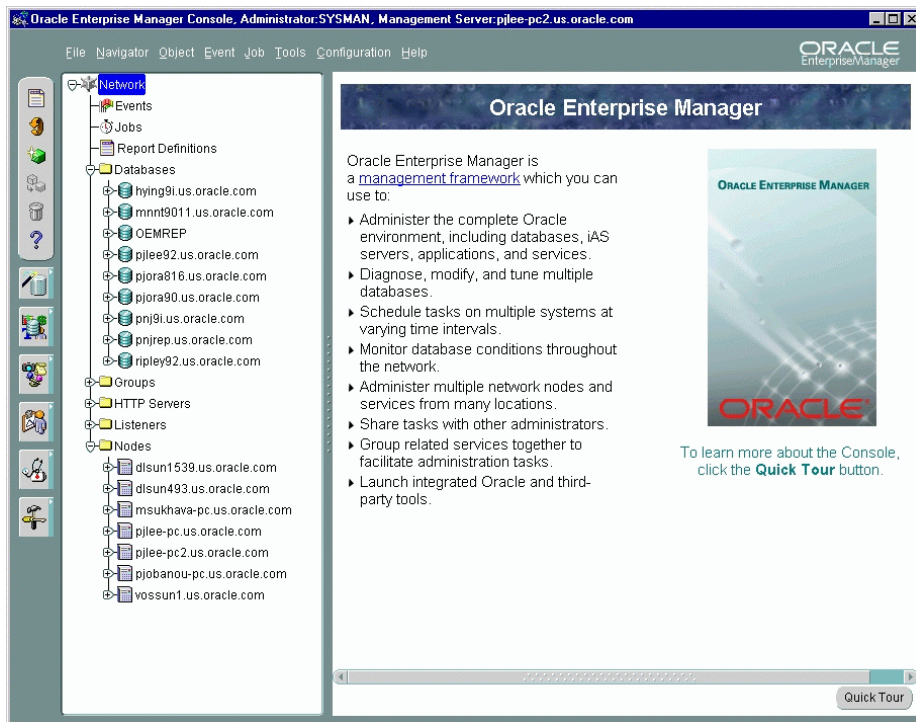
Oracle Enterprise Manager Console, Administrator:SYSMAN, Management Server:pjlee-pc2.us.oracle.com

File Navigator Object Event Job Tools Configuration Help

ORACLE
Enterprise Manager

Network
Events
Jobs
Report Definitions
Databases
hying9i.us.oracle.com
mnnt9011.us.oracle.com
OEMREP
pjlee92.us.oracle.com
pjora816.us.oracle.com
pjora90.us.oracle.com
pnj9i.us.oracle.com
pnjrep.us.oracle.com
ripley92.us.oracle.com
Groups
HTTP Servers
Listeners
Nodes
dlsun1539.us.oracle.com
dlsun493.us.oracle.com
msukhava-pc.us.oracle.com
pjlee-pc.us.oracle.com
pjlee-pc2.us.oracle.com
pjobanou-pc.us.oracle.com
vossun1.us.oracle.com

Oracle Enterprise Manager

Oracle Enterprise Manager is a management framework which you can use to:

▸ Administer the complete Oracle environment, including databases, iAS servers, applications, and services.
▸ Diagnose, modify, and tune multiple databases.
▸ Schedule tasks on multiple systems at varying time intervals.
▸ Monitor database conditions throughout the network.
▸ Administer multiple network nodes and services from many locations.
▸ Share tasks with other administrators.
▸ Group related services together to facilitate administration tasks.
▸ Launch integrated Oracle and third-party tools.

ORACLE ENTERPRISE MANAGER

ORACLE

To learn more about the Console, click the Quick Tour button.

Quick Tour